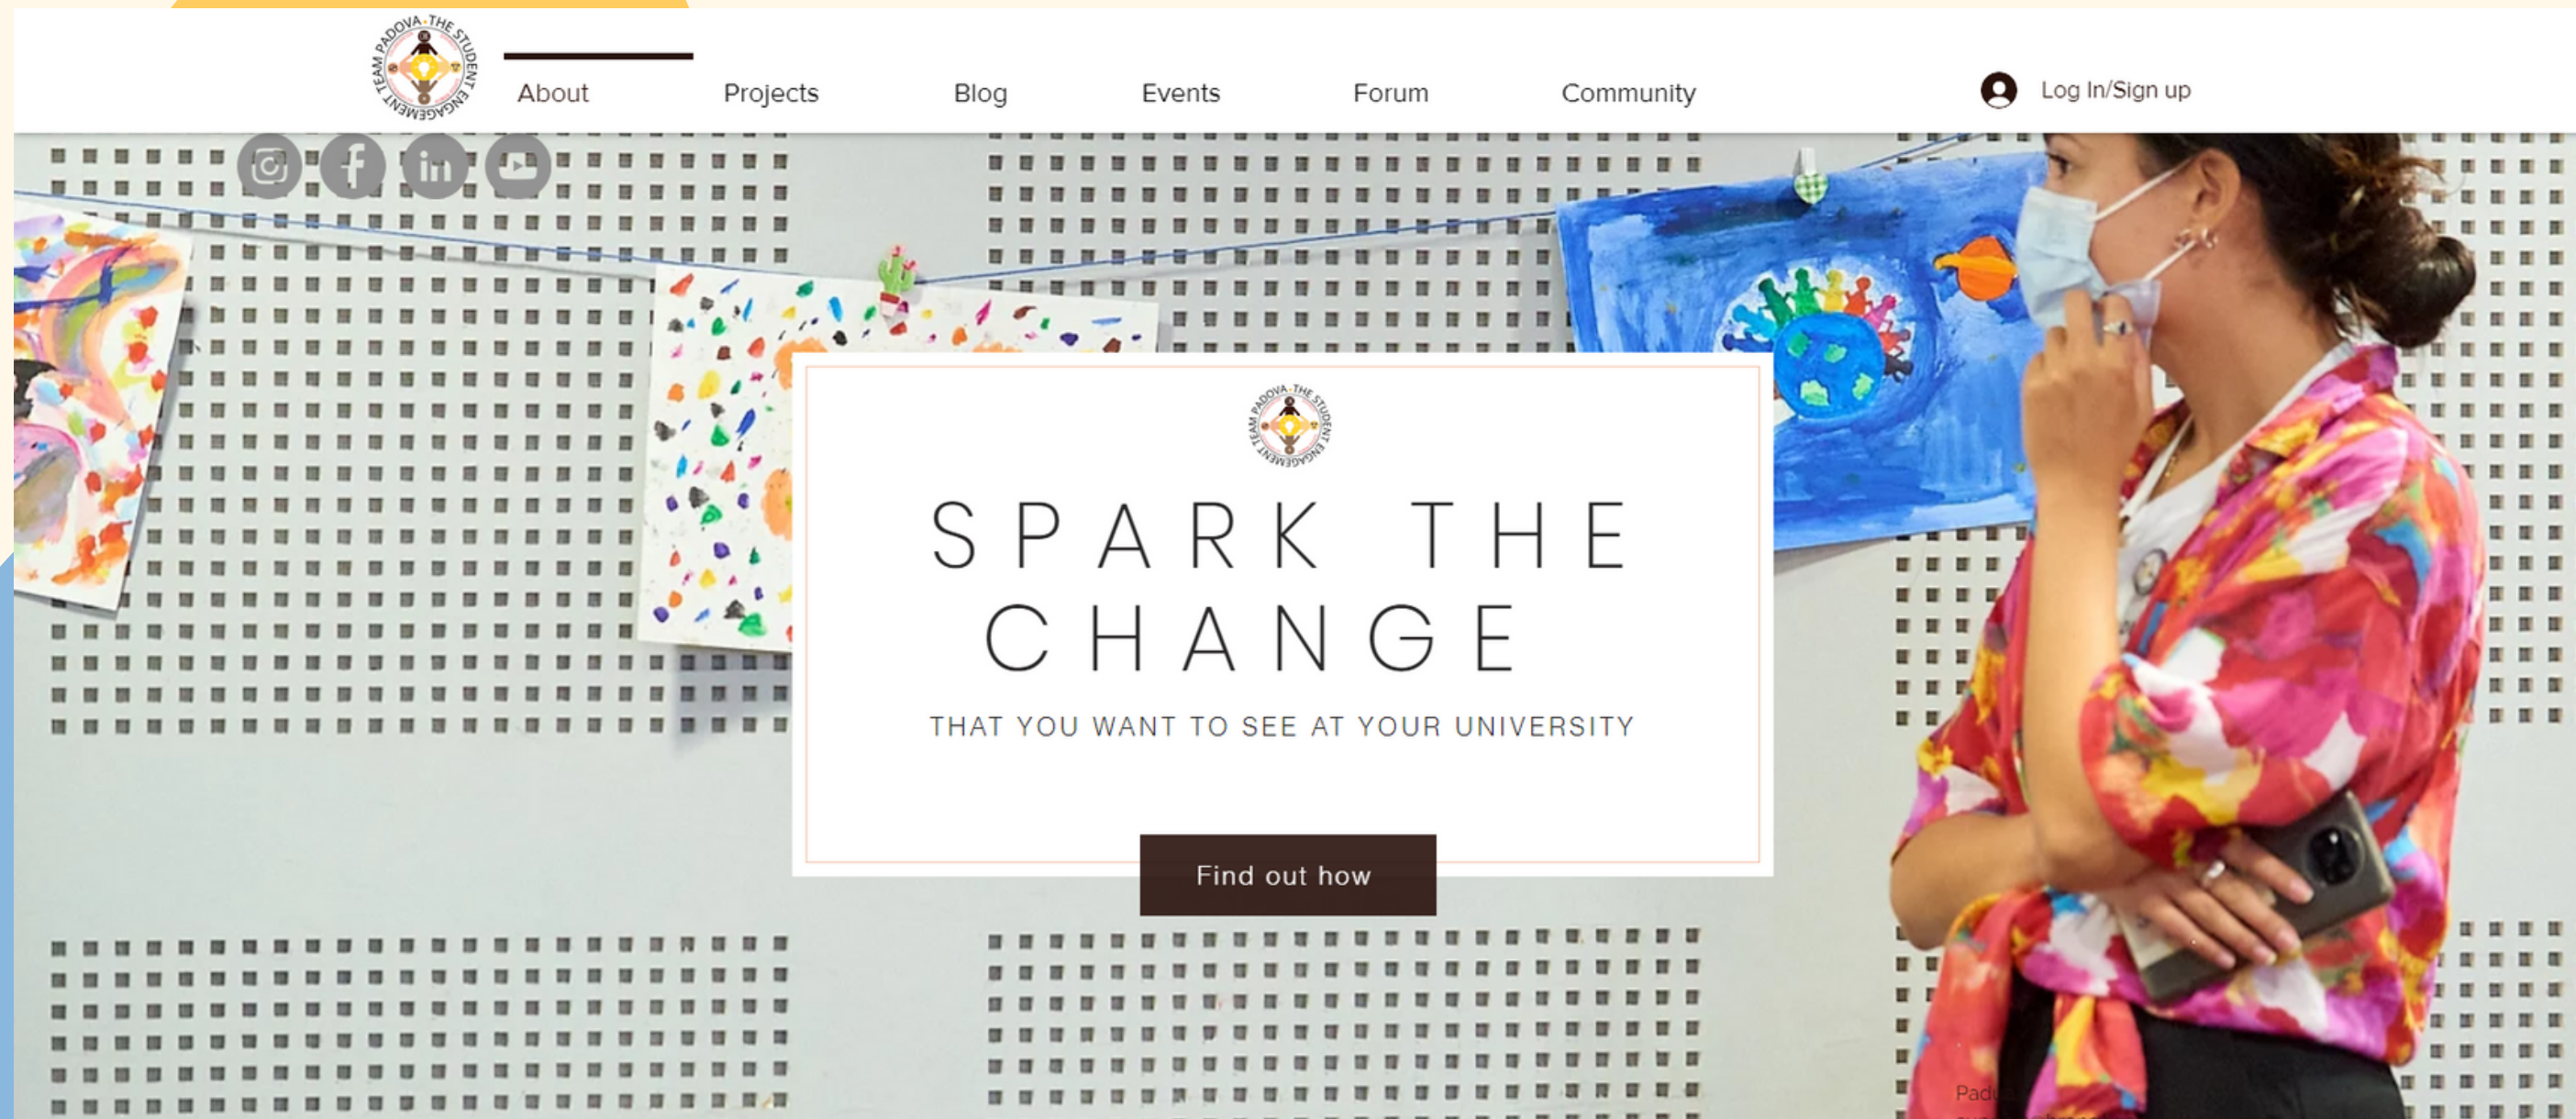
TEAM PADOVA - THE STUDENT ENGAGEMENT

About

Projects

Blog

Events

Forum

Community

Log In/Sign up

TEAM PADOVA - THE STUDENT ENGAGEMENT

SPARK THE CHANGE

THAT YOU WANT TO SEE AT YOUR UNIVERSITY

Find out how

Padu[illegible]